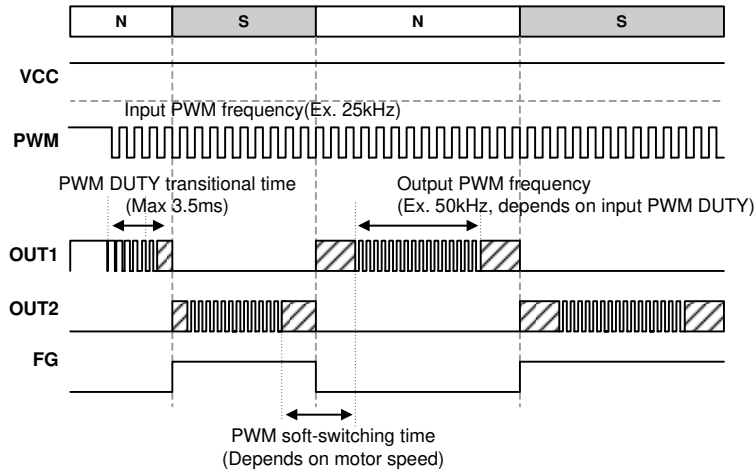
N S N S

VCC

Input PWM frequency(Ex. 25kHz)

PWM

PWM DUTY transitional time (Max 3.5ms)

Output PWM frequency (Ex. 50kHz, depends on input PWM DUTY)

OUT1

OUT2

FG

PWM soft-switching time (Depends on motor speed)